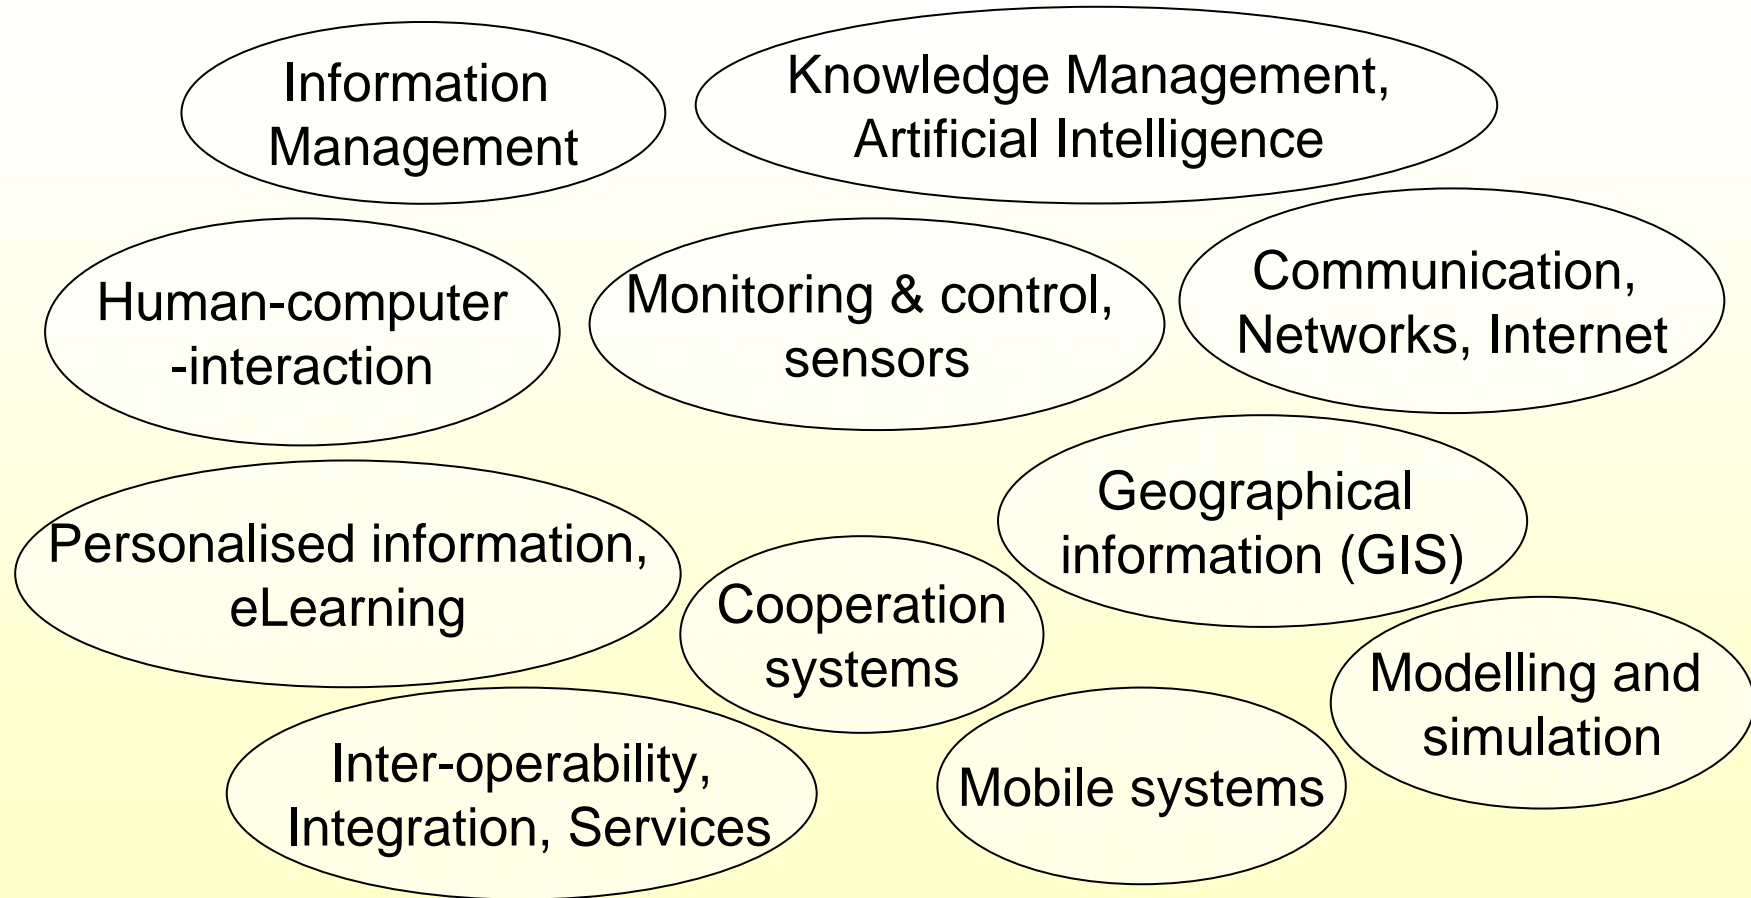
Information Management

Knowledge Management, Artificial Intelligence

Human-computer -interaction

Monitoring & control, sensors

Communication, Networks, Internet

Geographical information (GIS)

Personalised information, eLearning

Cooperation systems

Modelling and simulation

Inter-operability, Integration, Services

Mobile systems